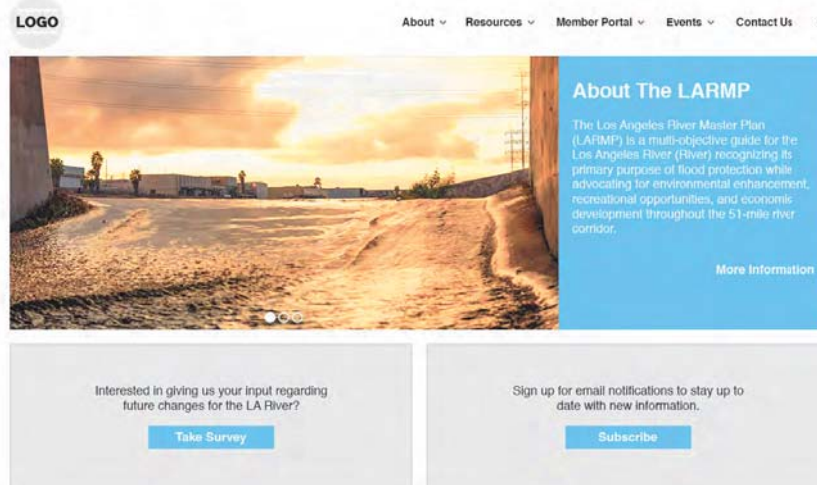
LOGO

About Resources Member Portal Events Contact Us

About The LARMP

The Los Angeles River Master Plan (LARMP) is a multi-objective guide for the Los Angeles River (River) recognizing its primary purpose of flood protection while advocating for environmental enhancement, recreational opportunities, and economic development throughout the 51-mile river corridor.

More Information

Interested in giving us your input regarding future changes for the LA River?

Take Survey

Sign up for email notifications to stay up to date with new information.

Subscribe